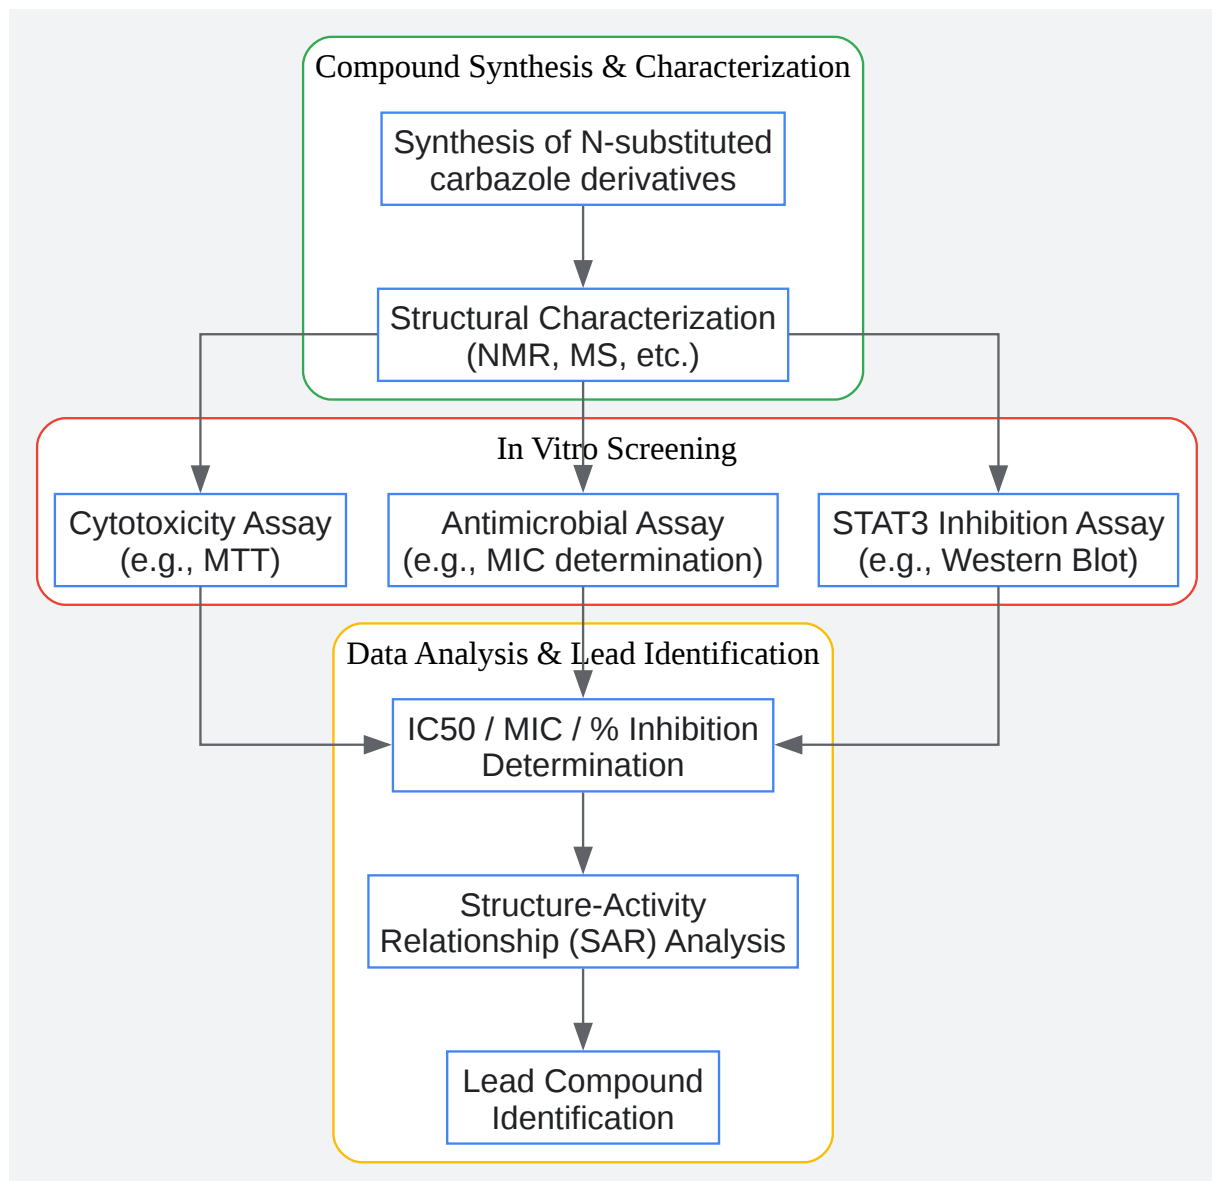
Compound Synthesis & Characterization

Synthesis of N-substituted carbazole derivatives

Structural Characterization (NMR, MS, etc.)

In Vitro Screening

Cytotoxicity Assay (e.g., MTT)

Antimicrobial Assay (e.g., MIC determination)

STAT3 Inhibition Assay (e.g., Western Blot)

Data Analysis & Lead Identification

IC50 / MIC / % Inhibition Determination

Structure-Activity Relationship (SAR) Analysis

Lead Compound Identification